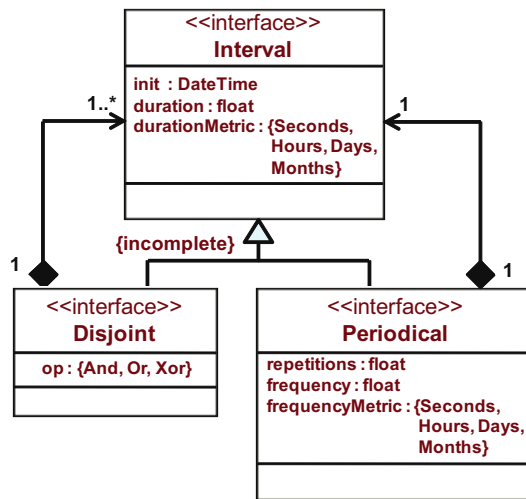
<<interface>>
Interval

init : DateTime
duration : float
durationMetric : {Seconds, Hours, Days, Months}

1..*

1

1

1

{incomplete}

<<interface>>
Disjoint

op : {And, Or, Xor}

<<interface>>
Periodical

repetitions : float
frequency : float
frequencyMetric : {Seconds, Hours, Days, Months}